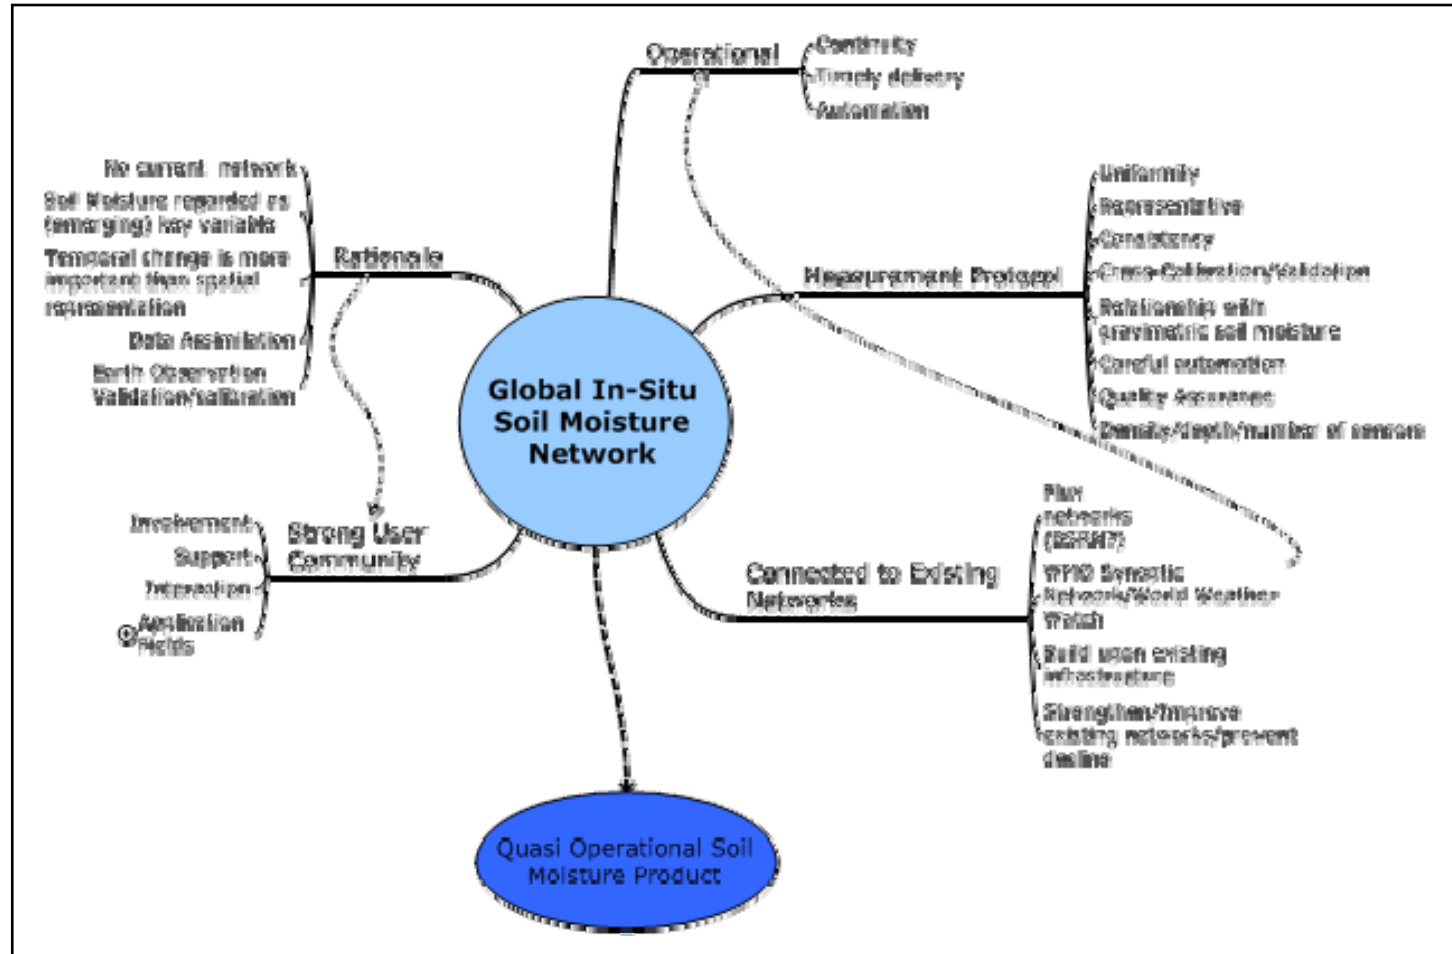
Global In-Situ Soil Moisture Network

Operational
Continuity
Timely delivery
Automation

Rationale
No current network
Soil Moisture regarded as (emerging) key variable
Temporal change is more important than spatial representation
Data Assimilation
Earth Observation Validation/calibration

Measurement Protocol
Uniformity
Representative
Consistency
Cross-Calibration/Validation
Relationship with gravimetric soil moisture
Careful automation
Quality Assurance
Density/depth/number of sensors

Strong User Community
Involvement
Support
Interaction
Application Fields

Connected to Existing Networks
Flux networks (GEWEX?)
WMO Synoptic Network/World Weather Watch
Build upon existing infrastructure
Strengthen/Improve existing networks/prevent decline

Quasi Operational Soil Moisture Product